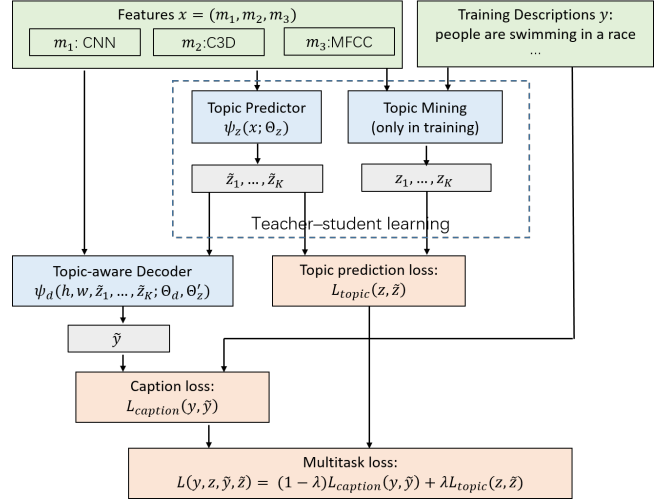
Features $x = (m_1, m_2, m_3)$

$m_1$: CNN

$m_2$:C3D

$m_3$:MFCC

Training Descriptions $y$: people are swimming in a race ...

Topic Predictor $\psi_z(x; \Theta_z)$

Topic Mining (only in training)

$\tilde{z}_1, \dots, \tilde{z}_K$

$z_1, \dots, z_K$

Teacher–student learning

Topic-aware Decoder $\psi_d(h, w, \tilde{z}_1, \dots, \tilde{z}_K; \Theta_d, \Theta'_z)$

Topic prediction loss: $L_{topic}(z, \tilde{z})$

$\tilde{y}$

Caption loss: $L_{caption}(y, \tilde{y})$

Multitask loss: $L(y, z, \tilde{y}, \tilde{z}) = (1 - \lambda) L_{caption}(y, \tilde{y}) + \lambda L_{topic}(z, \tilde{z})$